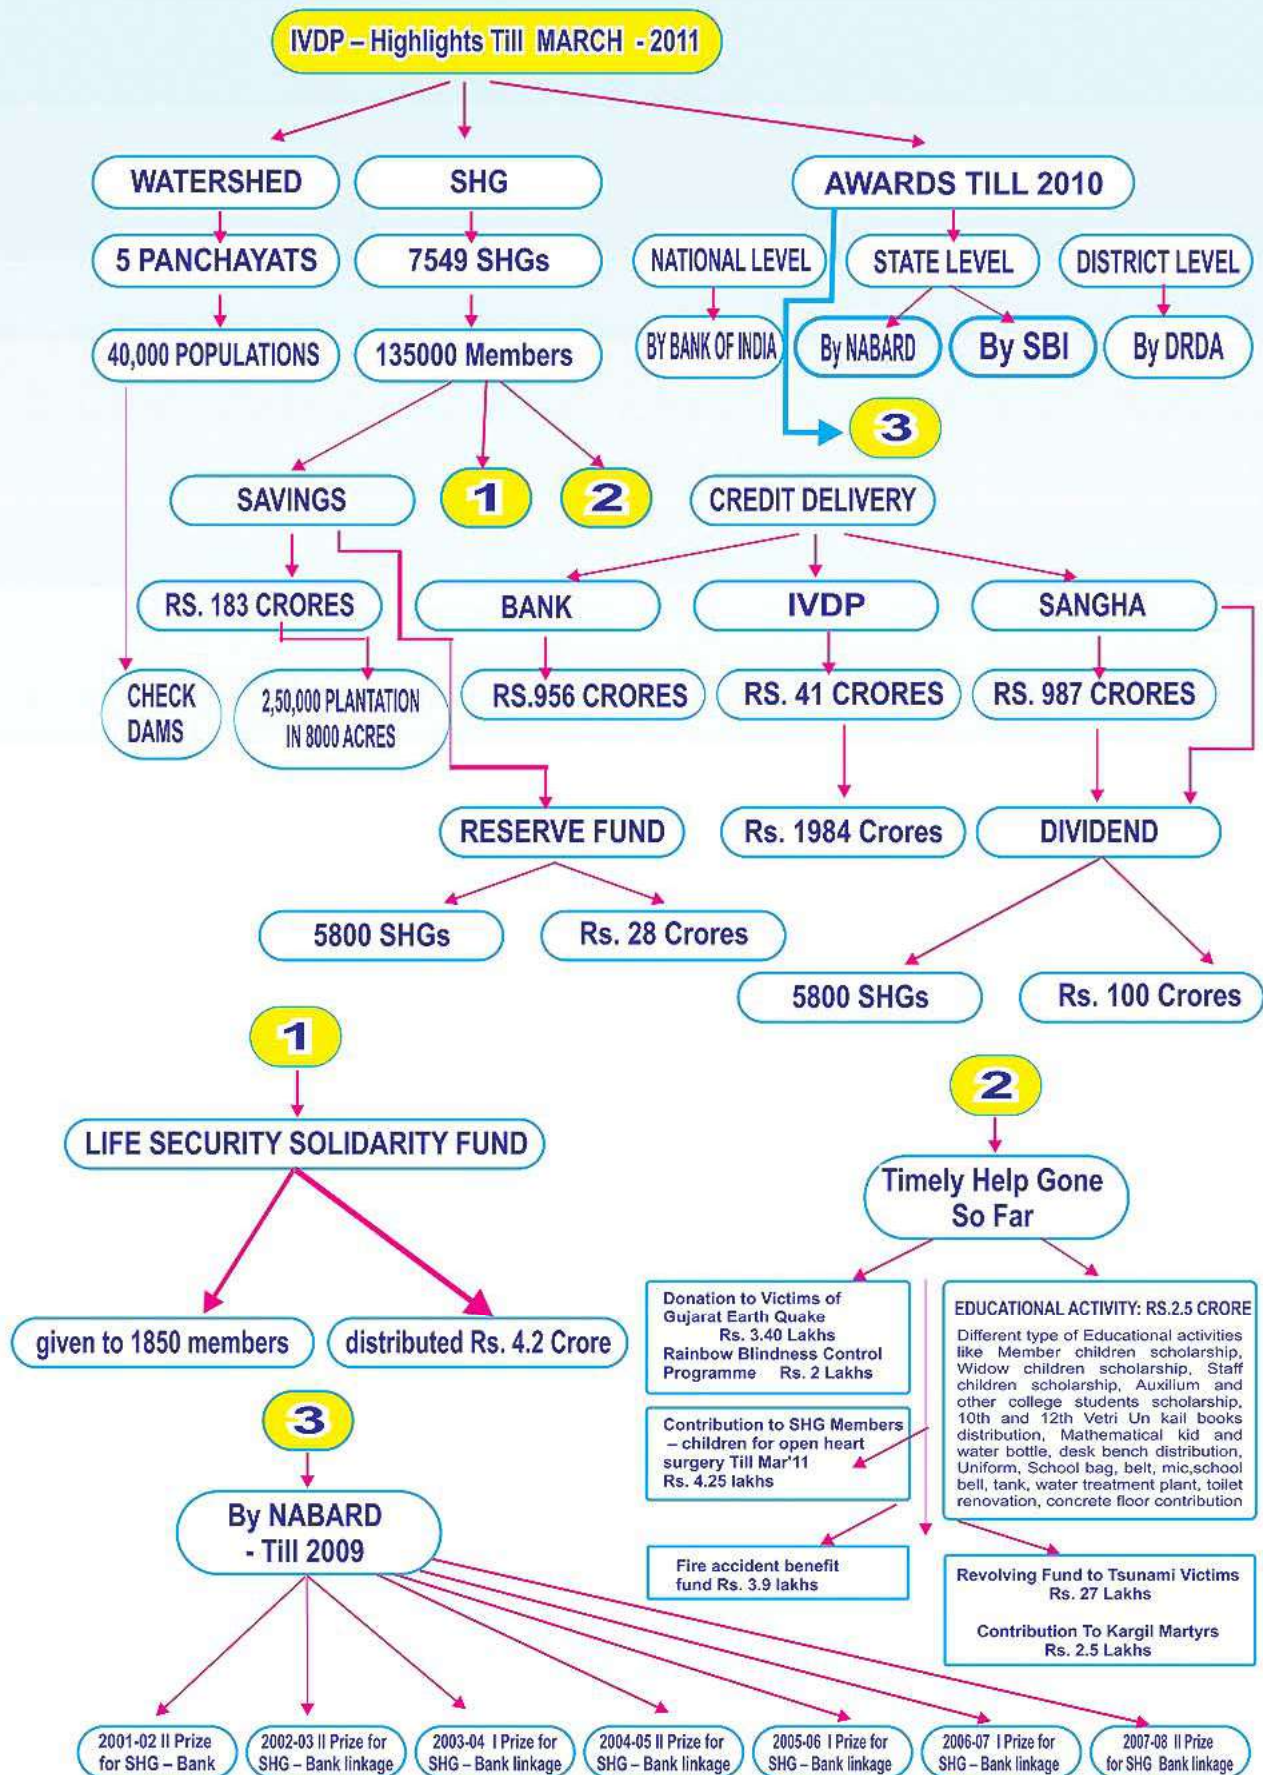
IVDP – Highlights Till MARCH - 2011

WATERSHED

SHG

AWARDS TILL 2010

5 PANCHAYATS

7549 SHGs

NATIONAL LEVEL

STATE LEVEL

DISTRICT LEVEL

40,000 POPULATIONS

135000 Members

BY BANK OF INDIA

By NABARD

By SBI

By DRDA

3

SAVINGS

1

2

CREDIT DELIVERY

RS. 183 CRORES

BANK

IVDP

SANGHA

CHECK DAMS

2,50,000 PLANTATION IN 8000 ACRES

RS.956 CRORES

RS. 41 CRORES

RS. 987 CRORES

RESERVE FUND

Rs. 1984 Crores

DIVIDEND

5800 SHGs

Rs. 28 Crores

5800 SHGs

Rs. 100 Crores

1

LIFE SECURITY SOLIDARITY FUND

given to 1850 members

distributed Rs. 4.2 Crore

3

By NABARD - Till 2009

2001-02 II Prize for SHG – Bank

2002-03 II Prize for SHG – Bank linkage

2003-04 I Prize for SHG – Bank linkage

2004-05 II Prize for SHG – Bank linkage

2005-06 I Prize for SHG – Bank linkage

2006-07 I Prize for SHG – Bank linkage

2007-08 II Prize for SHG Bank linkage

2

Timely Help Gone So Far

Donation to Victims of Gujarat Earth Quake Rs. 3.40 Lakhs
Rainbow Blindness Control Programme Rs. 2 Lakhs

Contribution to SHG Members – children for open heart surgery Till Mar'11 Rs. 4.25 lakhs

Fire accident benefit fund Rs. 3.9 lakhs

EDUCATIONAL ACTIVITY: RS.2.5 CRORE
Different type of Educational activities like Member children scholarship, Widow children scholarship, Staff children scholarship, Auxilium and other college students scholarship, 10th and 12th Vetri Un kail books distribution, Mathematical kid and water bottle, desk bench distribution, Uniform, School bag, belt, mic,school bell, tank, water treatment plant, toilet renovation, concrete floor contribution

Revolving Fund to Tsunami Victims Rs. 27 Lakhs

Contribution To Kargil Martyrs Rs. 2.5 Lakhs